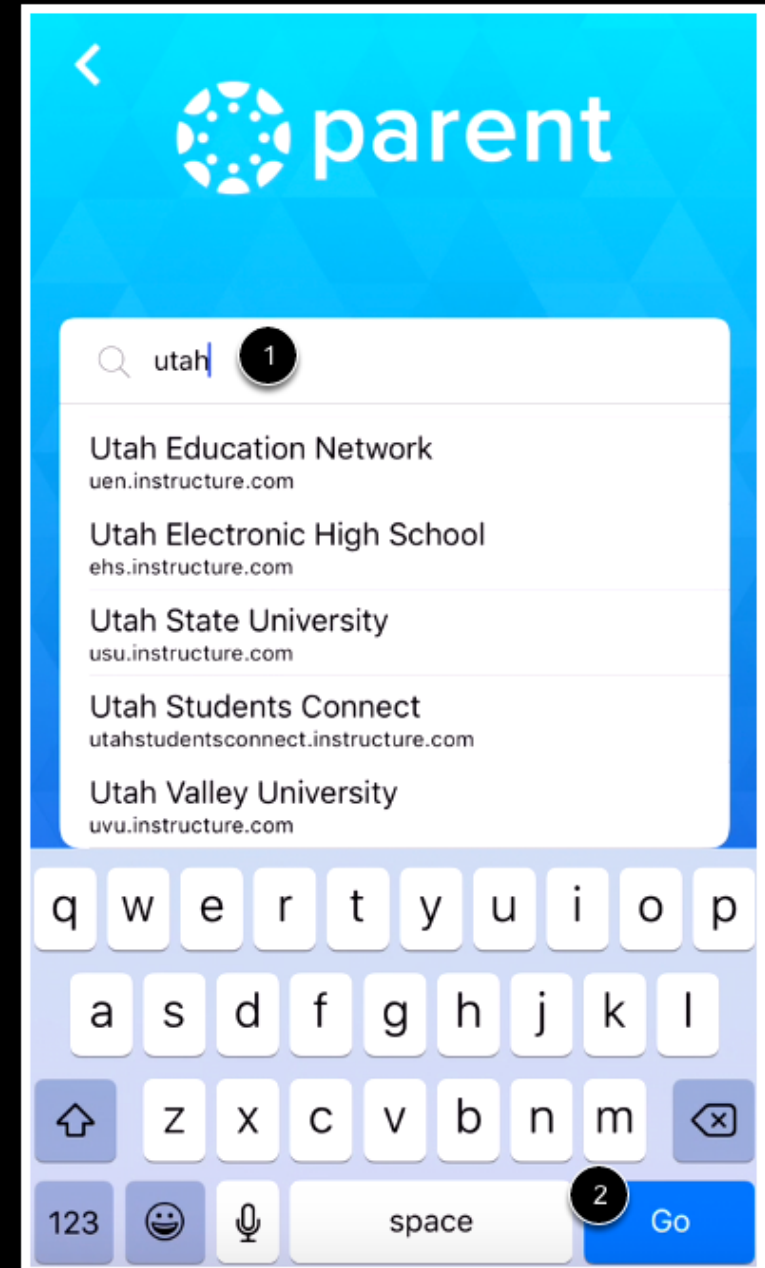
parent

utah 1

Utah Education Network
uen.instructure.com

Utah Electronic High School
ehs.instructure.com

Utah State University
usu.instructure.com

Utah Students Connect
utahstudentsconnect.instructure.com

Utah Valley University
uvu.instructure.com

q w e r t y u i o p
a s d f g h j k l
z x c v b n m
123 space 2 Go